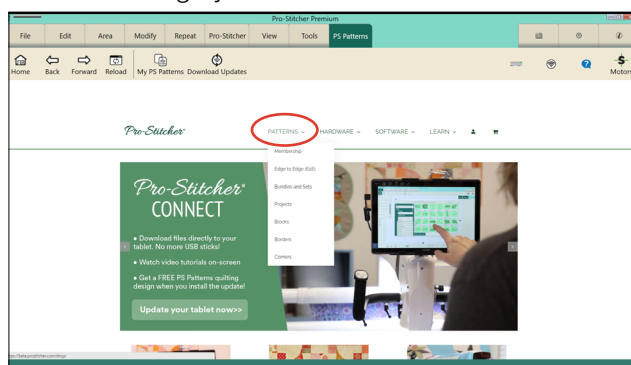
Pro-Stitcher Premium

File Edit Area Modify Repeat Pro-Stitcher View Tools PS Patterns

Home Back Forward Reload My PS Patterns Download Updates

Motor

Pro-Stitcher

PATTERNS HARDWARE SOFTWARE LEARN

Membership
Edge to Edge (E2E)
Bundles and Sets
Projects
Blocks
Borders
Corners

Pro-Stitcher CONNECT

• Download files directly to your tablet. No more USB sticks!

• Watch video tutorials on-screen

• Get a FREE PS Patterns quilting design when you install the update!

Update your tablet now>>

https://beta.prostitcher.com/shop/